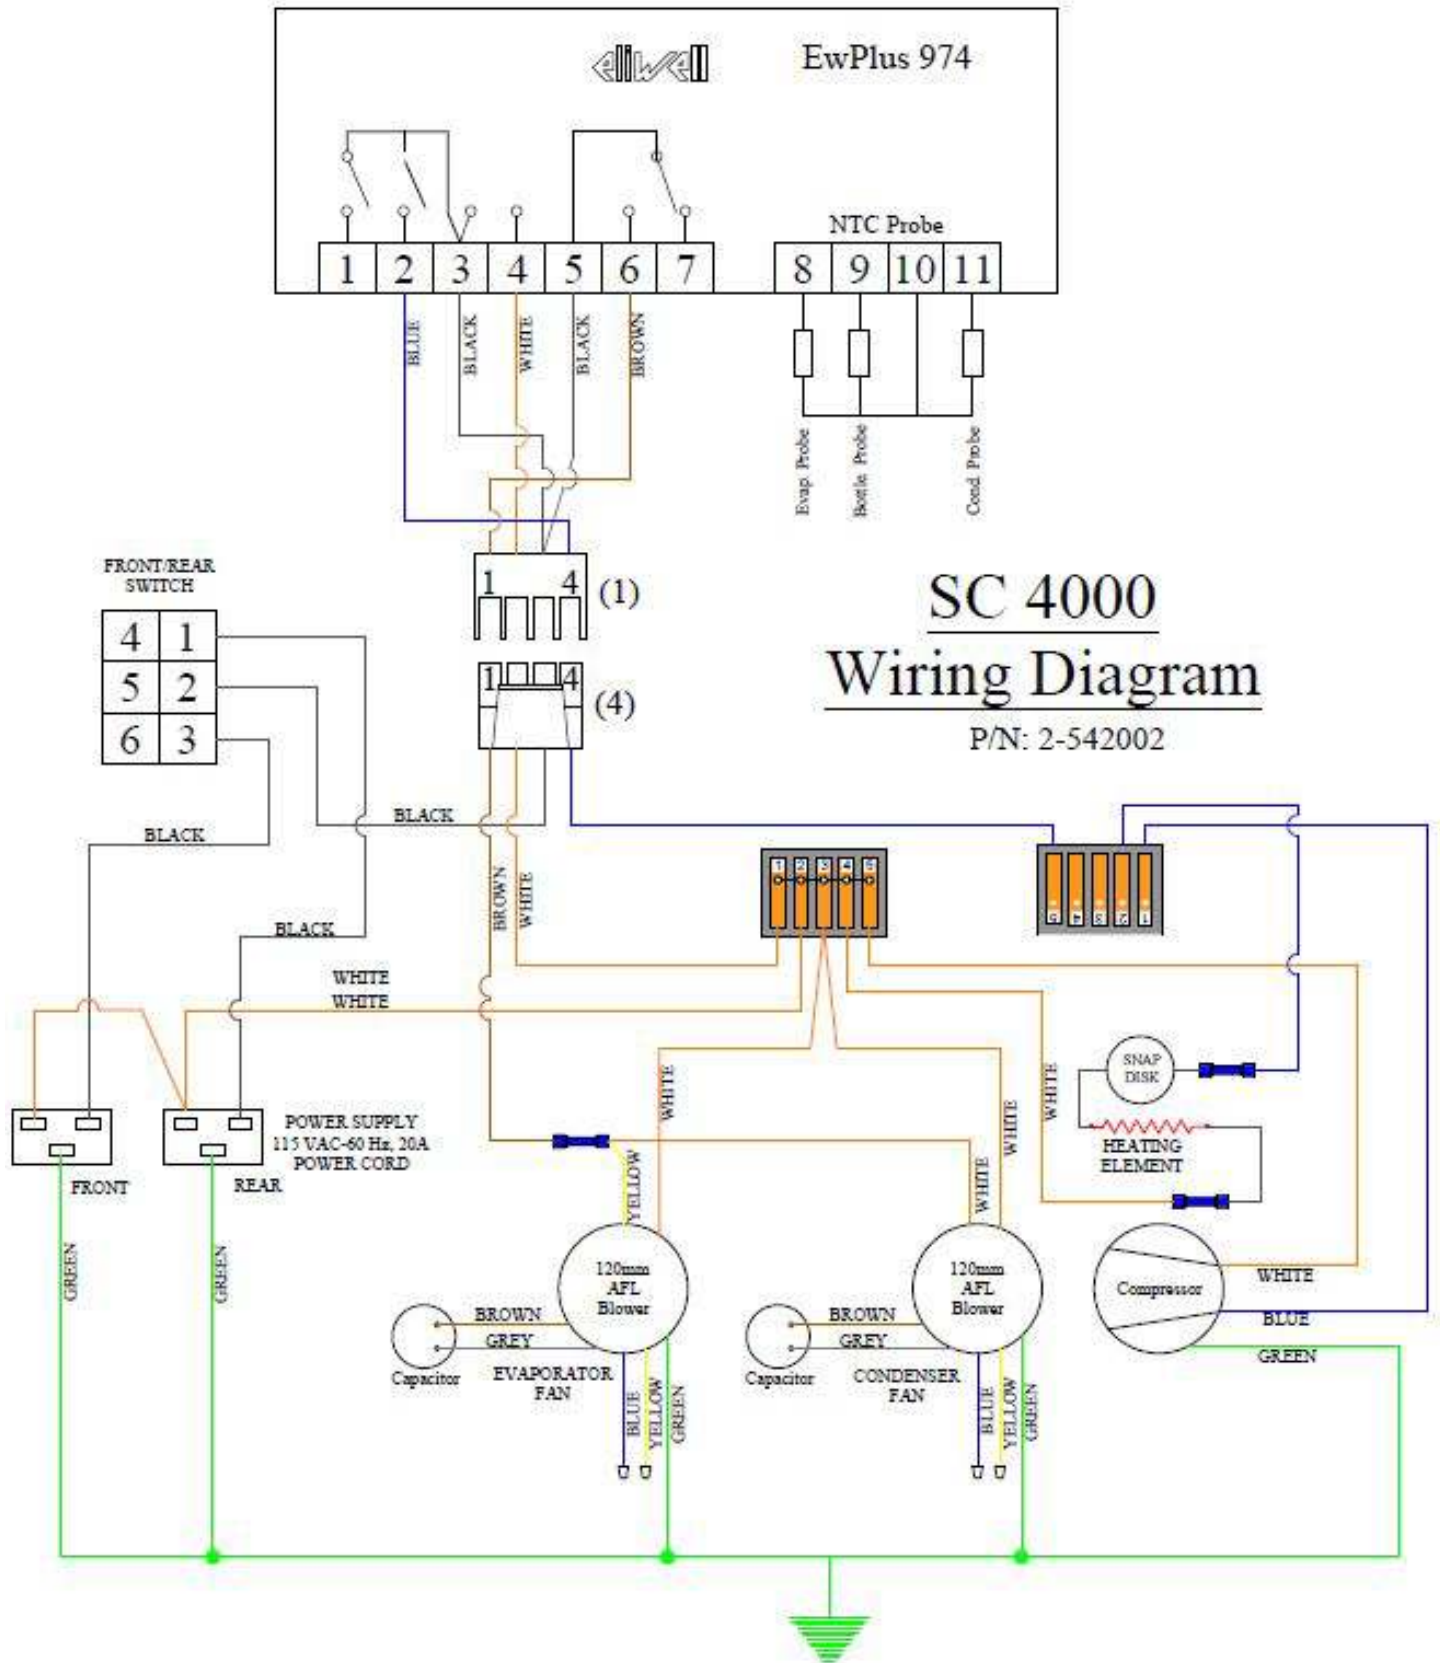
eliwell

EwPlus 974

NTC Probe

1 2 3 4 5 6 7

8 9 10 11

BLUE BLACK WHITE BLACK BROWN

Evap. Probe Bottle Probe Cond. Probe

FRONT/REAR SWITCH

4 1
5 2
6 3

1 4 (1)

1 4 (4)

SC 4000
Wiring Diagram
P/N: 2-542002

BLACK

BLACK

BLACK

BROWN WHITE

1 2 3 4 5

6 4 3 2 1

WHITE
WHITE

POWER SUPPLY
115 VAC-60 Hz, 20A
POWER CORD

FRONT

REAR

WHITE

WHITE

WHITE

SNAP DISK

HEATING ELEMENT

YELLOW

WHITE

GREEN

GREEN

120mm AFL Blower

120mm AFL Blower

Compressor

WHITE

BLUE

GREEN

BROWN
GREY

BROWN
GREY

Capacitor

Capacitor

EVAPORATOR FAN

CONDENSER FAN

BLUE YELLOW GREEN

BLUE YELLOW GREEN